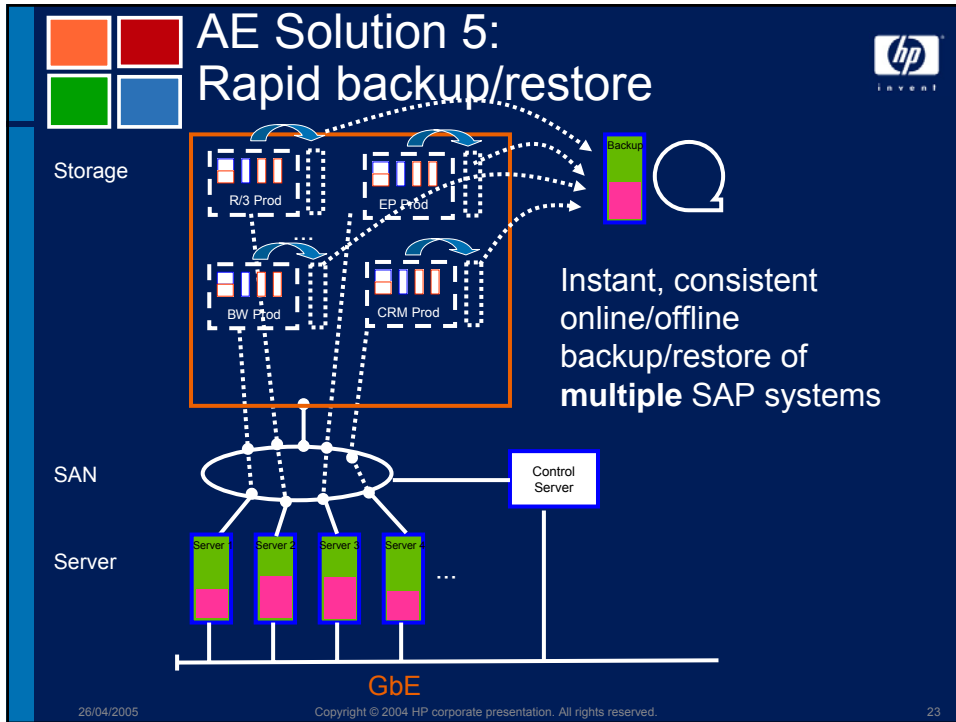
AE Solution 5:
Rapid backup/restore

hp
invent

Storage

R/3 Prod

EP Prod

...

BW Prod

CRM Prod

Backup

Instant, consistent online/offline backup/restore of **multiple** SAP systems

SAN

Control Server

Server

Server 1

Server 2

Server 3

Server 4

...

GbE

26/04/2005

Copyright © 2004 HP corporate presentation. All rights reserved.

23